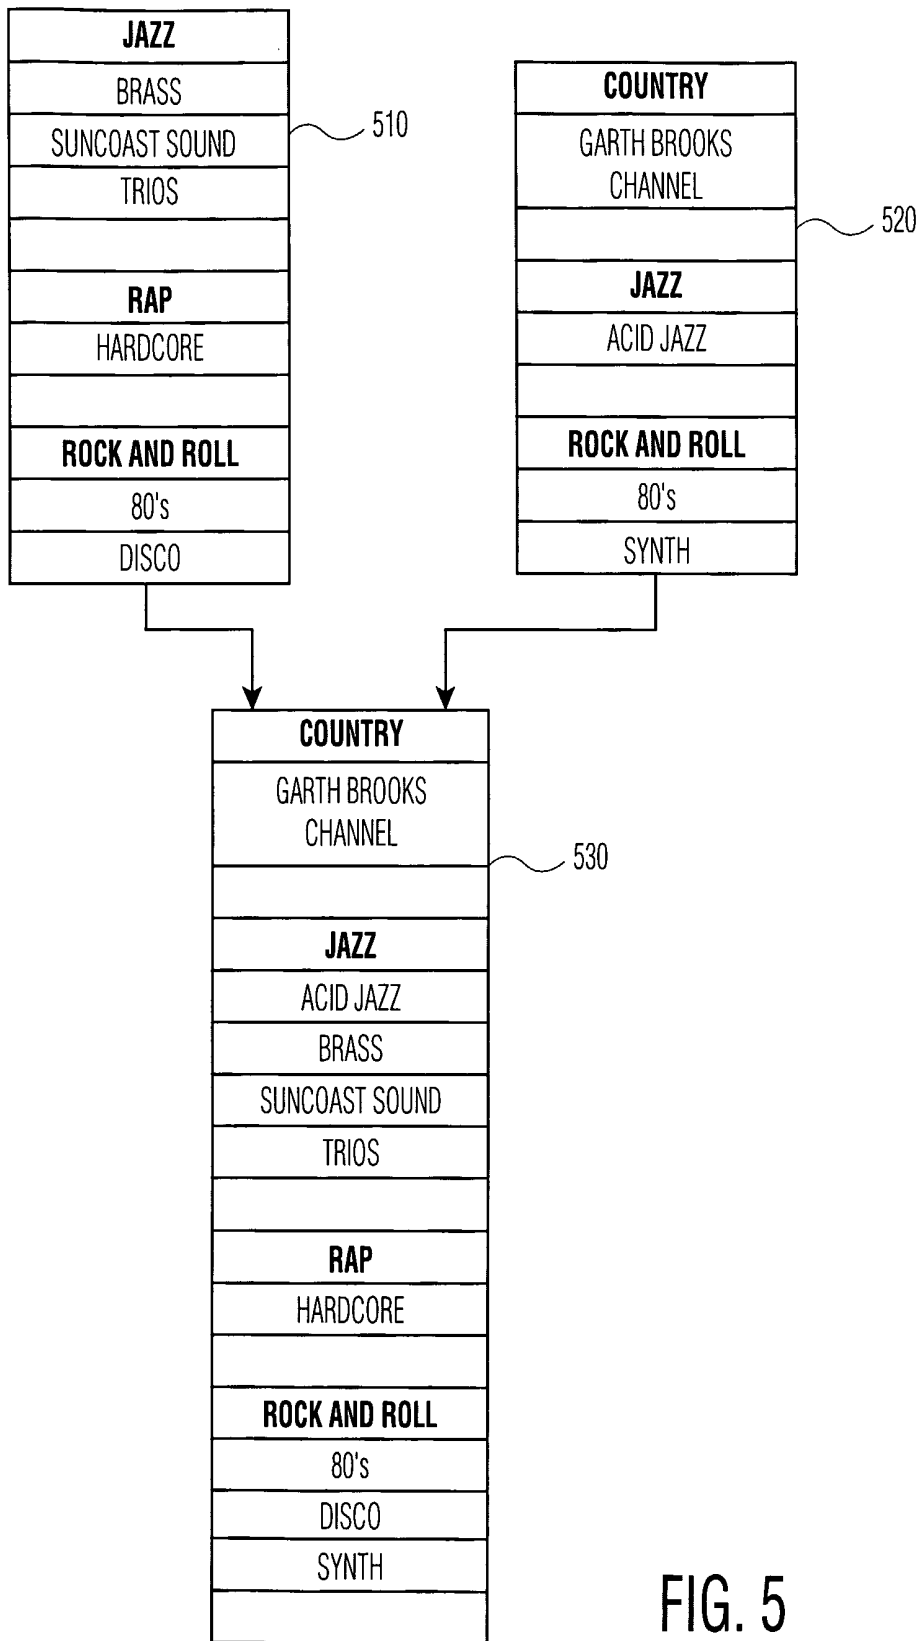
JAZZ
BRASS
SUNCOAST SOUND
TRIOS

RAP
HARDCORE

ROCK AND ROLL
80's
DISCO

510

COUNTRY
GARTH BROOKS CHANNEL

JAZZ
ACID JAZZ

ROCK AND ROLL
80's
SYNTH

520

COUNTRY
GARTH BROOKS CHANNEL

JAZZ
ACID JAZZ
BRASS
SUNCOAST SOUND
TRIOS

RAP
HARDCORE

ROCK AND ROLL
80's
DISCO
SYNTH

530

FIG. 5